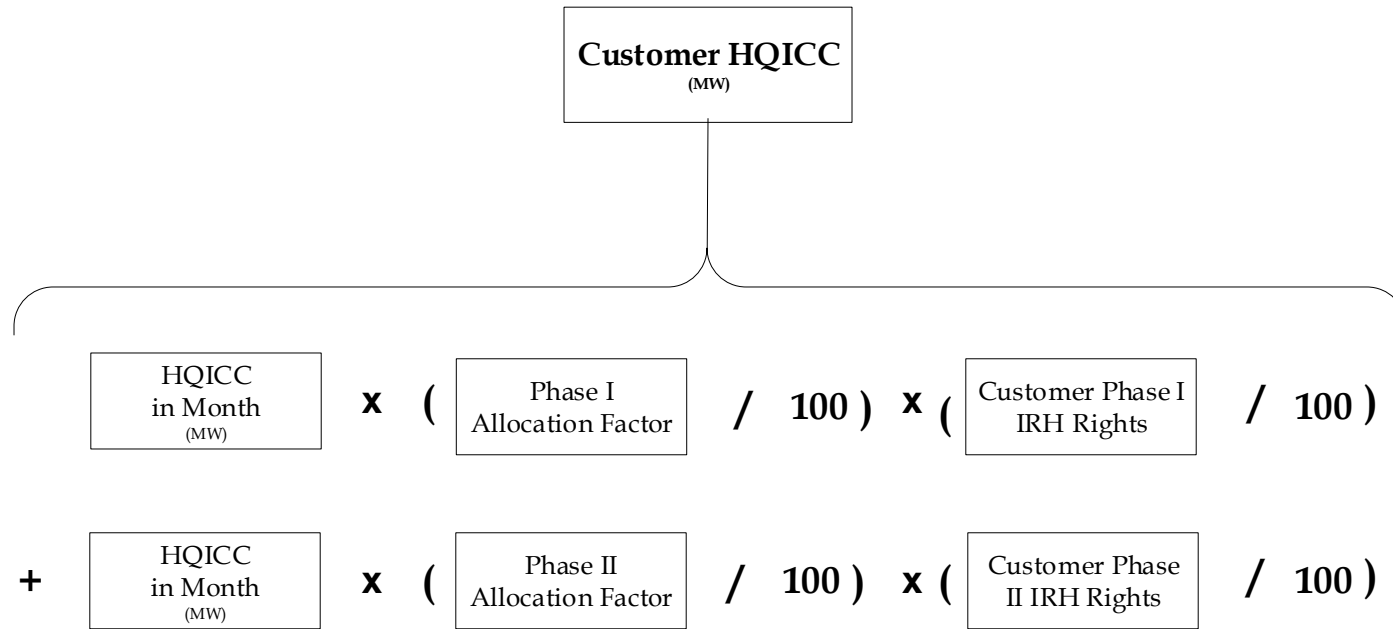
Customer HQICC
(MW)

HQICC
in Month
(MW)

x (

Phase I
Allocation Factor

/ 100 ) x (

Customer Phase I
IRH Rights

/ 100 )

+

HQICC
in Month
(MW)

x (

Phase II
Allocation Factor

/ 100 ) x (

Customer Phase
II IRH Rights

/ 100 )